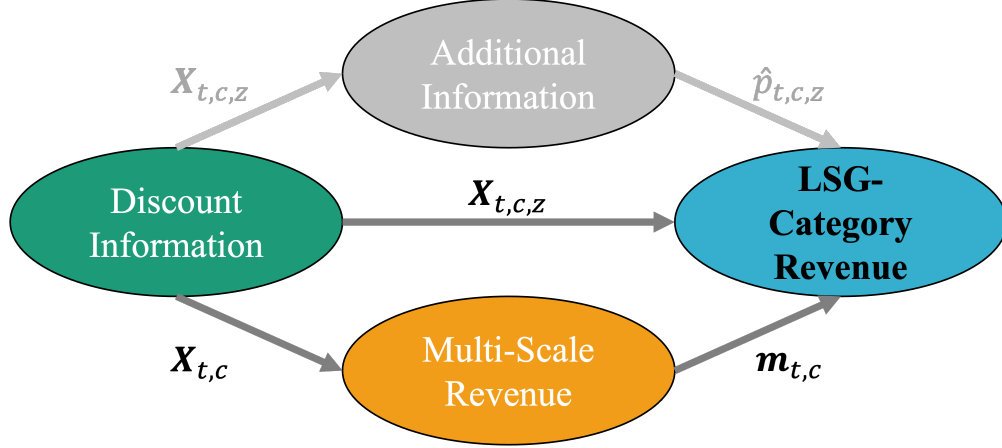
Additional Information

$\boldsymbol{X}_{t,c,z}$

$\hat{p}_{t,c,z}$

Discount Information

$\boldsymbol{X}_{t,c,z}$

LSG-Category Revenue

$\boldsymbol{X}_{t,c}$

Multi-Scale Revenue

$\boldsymbol{m}_{t,c}$